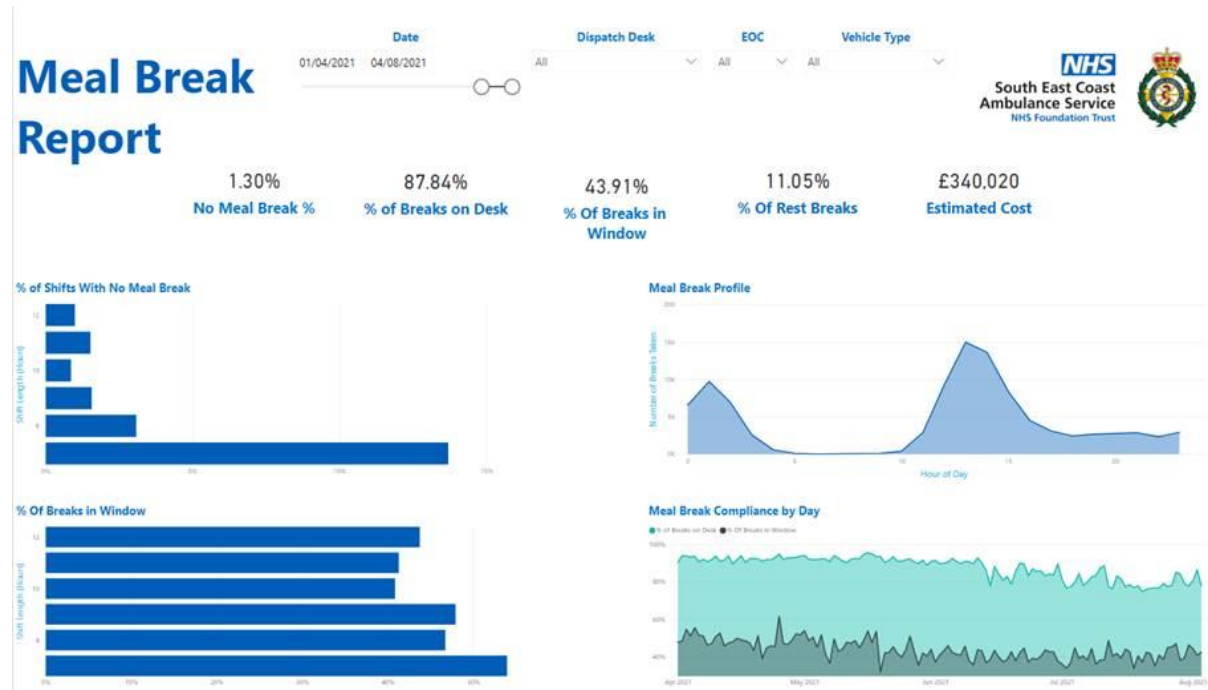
Meal Break Report

Date
01/04/2021 04/08/2021

Dispatch Desk
All

EOC
All

Vehicle Type
All

NHS
South East Coast Ambulance Service
NHS Foundation Trust

1.30%
No Meal Break %

87.84%
% of Breaks on Desk

43.91%
% Of Breaks in Window

11.05%
% Of Rest Breaks

£340,020
Estimated Cost

% of Shifts With No Meal Break

12
10
8
Shift Length (Hours)
0%
5%
10%
15%

Meal Break Profile

20K
15K
10K
5K
0K
Number of Breaks Taken
0
5
10
15
20
Hour of Day

% Of Breaks in Window

12
10
8
Shift Length (Hours)
0%
10%
20%
30%
40%
50%
60%

Meal Break Compliance by Day

% of Breaks on Desk
% Of Breaks in Window

100%
80%
60%
40%
Apr 2021
May 2021
Jun 2021
Jul 2021
Aug 2021